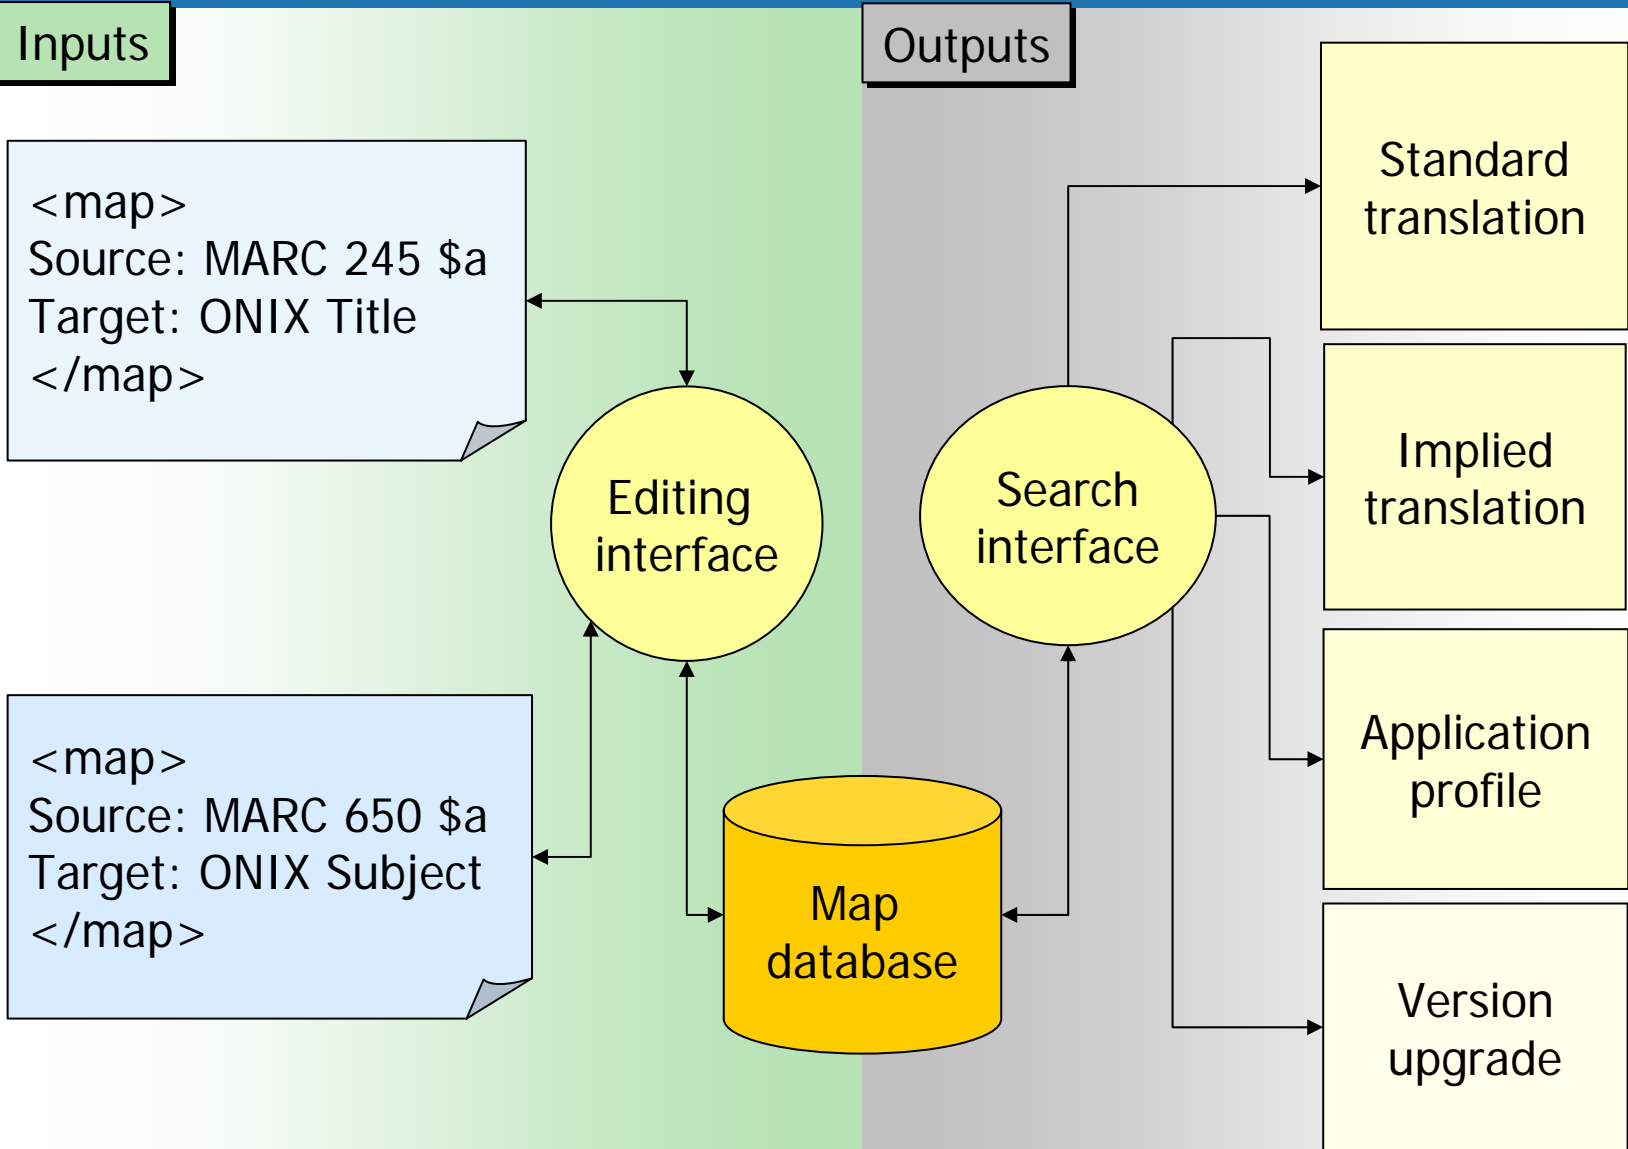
Inputs

Outputs

<map>
Source: MARC 245 $a
Target: ONIX Title
</map>

<map>
Source: MARC 650 $a
Target: ONIX Subject
</map>

Editing interface

Map database

Search interface

Standard translation

Implied translation

Application profile

Version upgrade